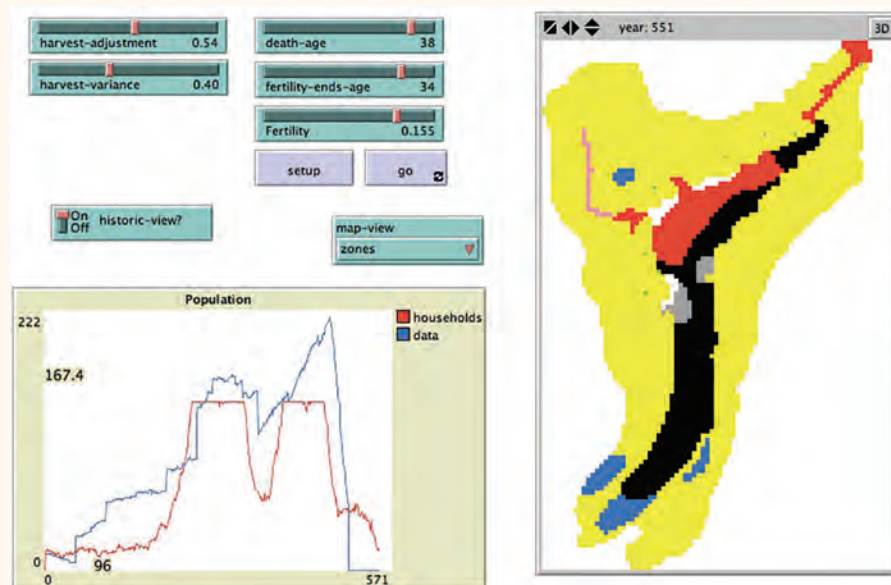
harvest-adjustment 0.54

harvest-variance 0.40

death-age 38

fertility-ends-age 34

Fertility 0.155

setup

go

On Off historic-view?

map-view
zones

Population

222

167.4

0

96

0

571

households
data

year: 551

3D